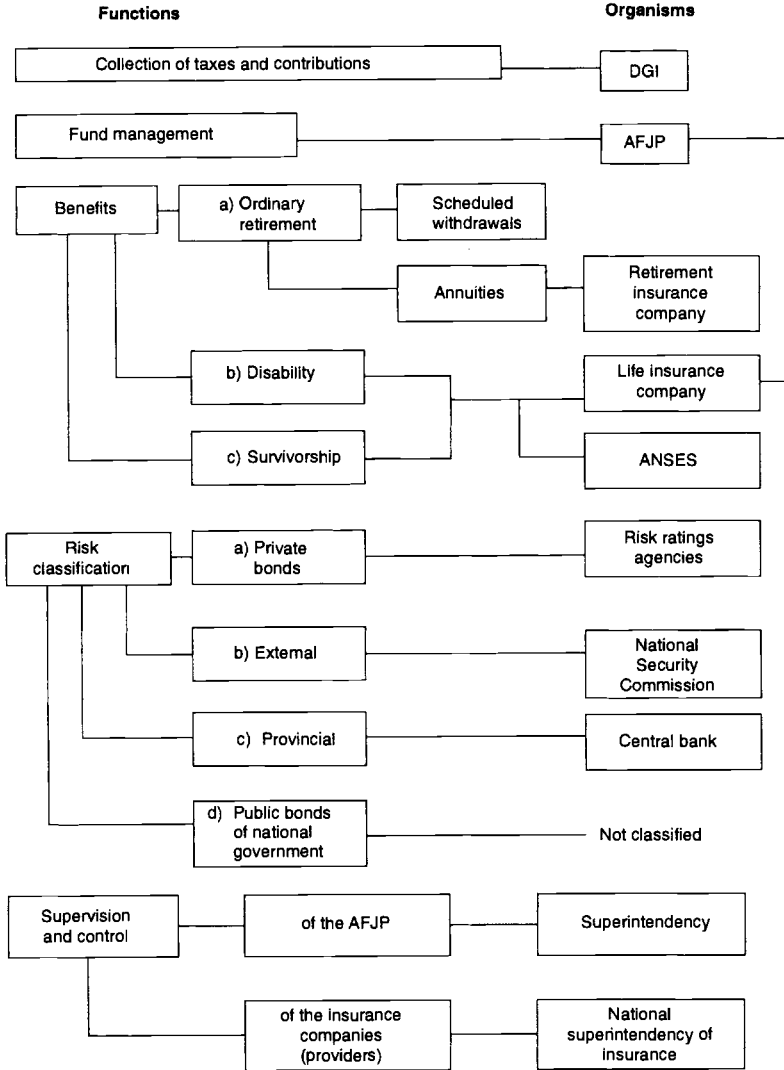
Functions

Organisms

Collection of taxes and contributions

DGI

Fund management

AFJP

Benefits

a) Ordinary retirement

Scheduled withdrawals

Annuities

Retirement insurance company

b) Disability

Life insurance company

c) Survivorship

ANSES

Risk classification

a) Private bonds

Risk ratings agencies

b) External

National Security Commission

c) Provincial

Central bank

d) Public bonds of national government

Not classified

Supervision and control

of the AFJP

Superintendency

of the insurance companies (providers)

National superintendency of insurance